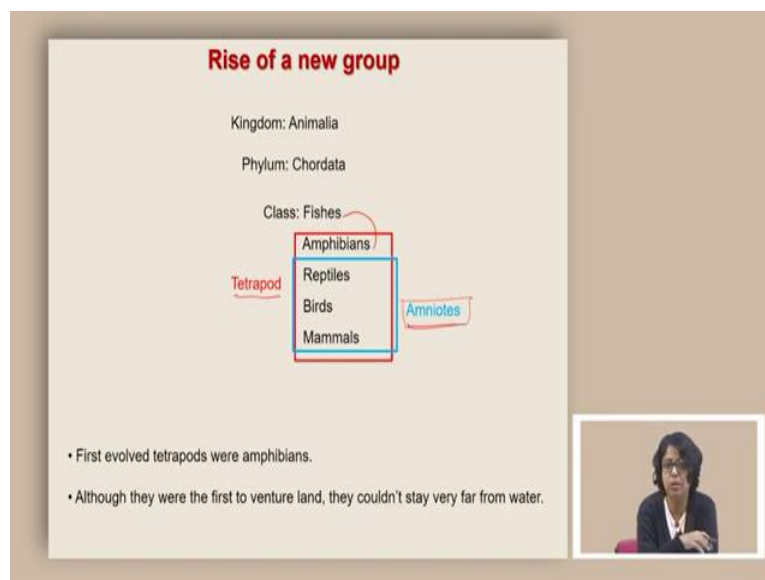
Rise of a new group

Kingdom: Animalia

Phylum: Chordata

Class: Fishes

Amphibians

Reptiles

Birds

Mammals

Tetrapod

Amniotes

• First evolved tetrapods were amphibians.

• Although they were the first to venture land, they couldn't stay very far from water.